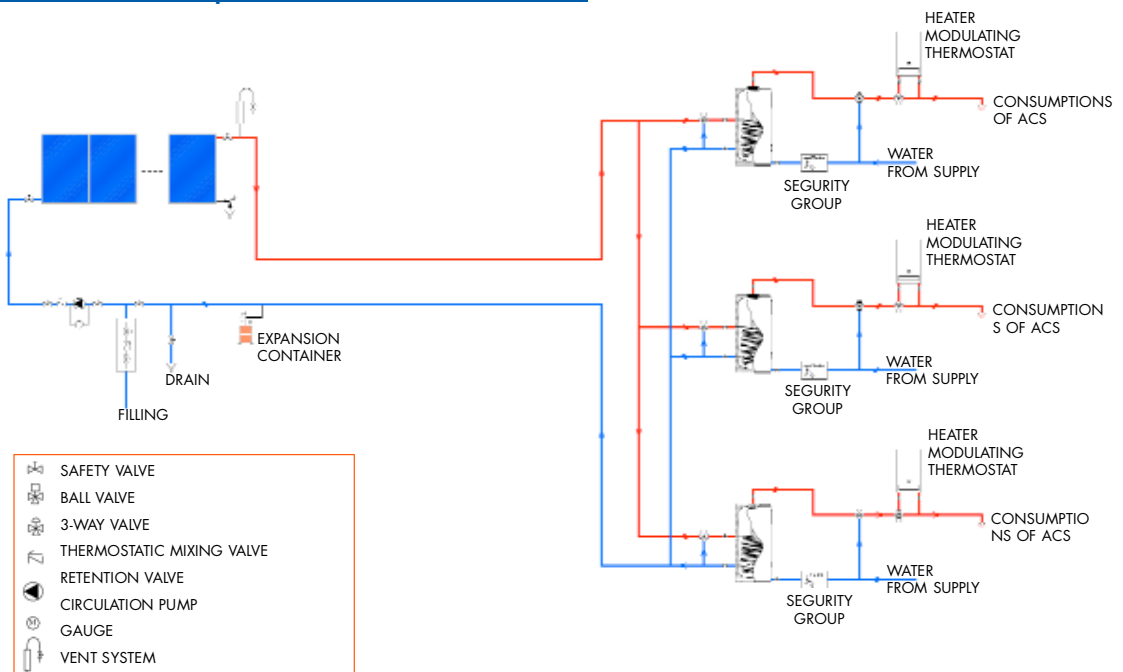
HEATER MODULATING THERMOSTAT

CONSUMPTIONS OF ACS

WATER FROM SUPPLY

SEGURITY GROUP

HEATER MODULATING THERMOSTAT

CONSUMPTION S OF ACS

WATER FROM SUPPLY

SEGURITY GROUP

EXPANSION CONTAINER

DRAIN

FILLING

HEATER MODULATING THERMOSTAT

CONSUMPTIO NS OF ACS

WATER FROM SUPPLY

SEGURITY GROUP

SAFETY VALVE
BALL VALVE
3-WAY VALVE
THERMOSTATIC MIXING VALVE
RETENTION VALVE
CIRCULATION PUMP
GAUGE
VENT SYSTEM